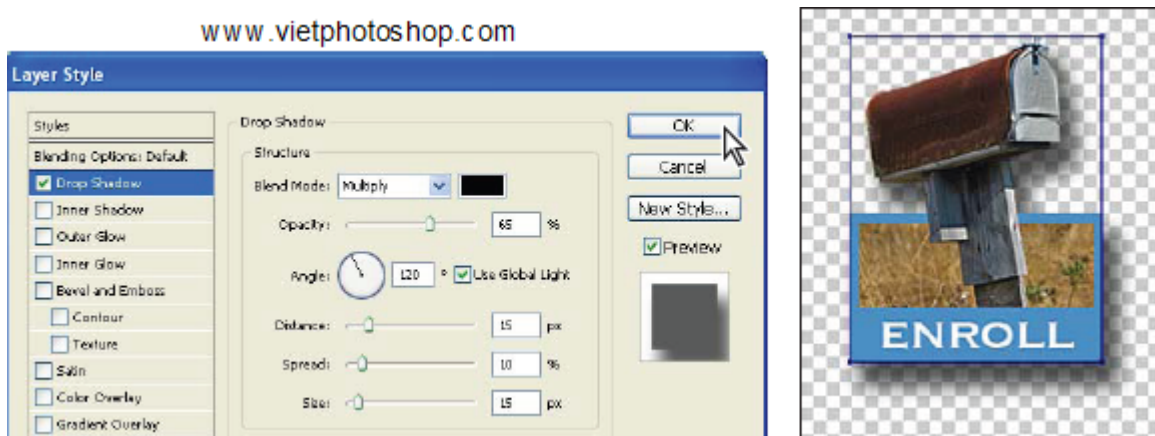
www.vietphotoshop.com

Layer Style

Styles
Blending Options: Default
Drop Shadow
Inner Shadow
Outer Glow
Inner Glow
Bevel and Emboss
Contour
Texture
Satin
Color Overlay
Gradient Overlay

Drop Shadow
Structure
Blend Mode: Multiply
Opacity: 65 %
Angle: 120 ° Use Global Light
Distance: 15 px
Spread: 10 %
Size: 15 px

OK
Cancel
New Style...
Preview

ENROLL